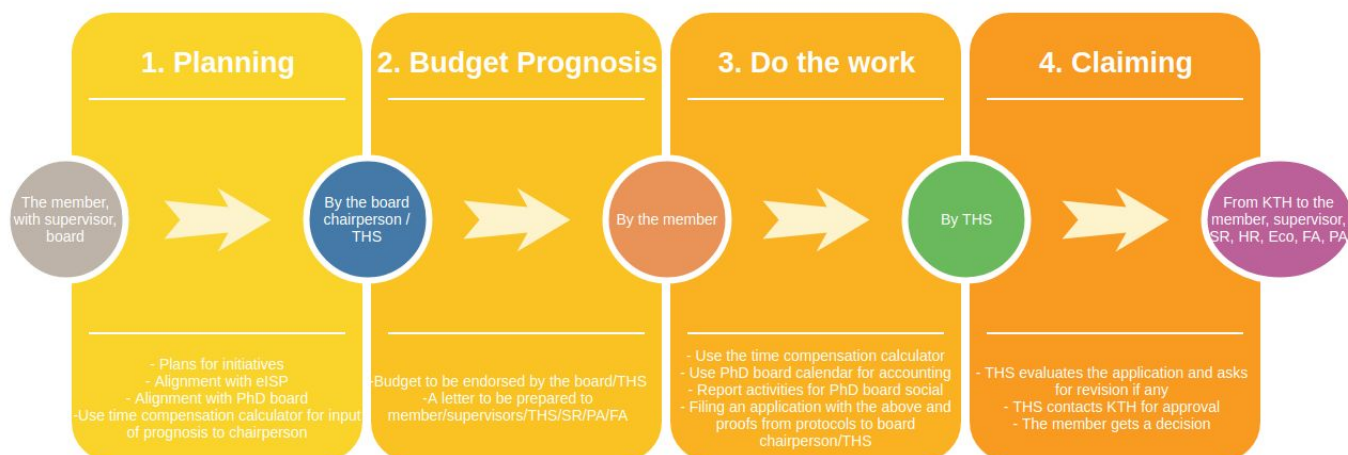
1. Planning

The member, with supervisor, board

- Plans for initiatives
- Alignment with eISP
- Alignment with PhD board
-Use time compensation calculator for input of prognosis to chairperson

2. Budget Prognosis

By the board chairperson / THS

-Budget to be endorsed by the board/THS
-A letter to be prepared to member/supervisors/THS/SR/PA/FA

3. Do the work

By the member

- Use the time compensation calculator
- Use PhD board calendar for accounting
- Report activities for PhD board social
- Filing an application with the above and proofs from protocols to board chairperson/THS

4. Claiming

By THS

- THS evaluates the application and asks for revision if any
- THS contacts KTH for approval
- The member gets a decision

From KTH to the member, supervisor, SR, HR, Eco, FA, PA